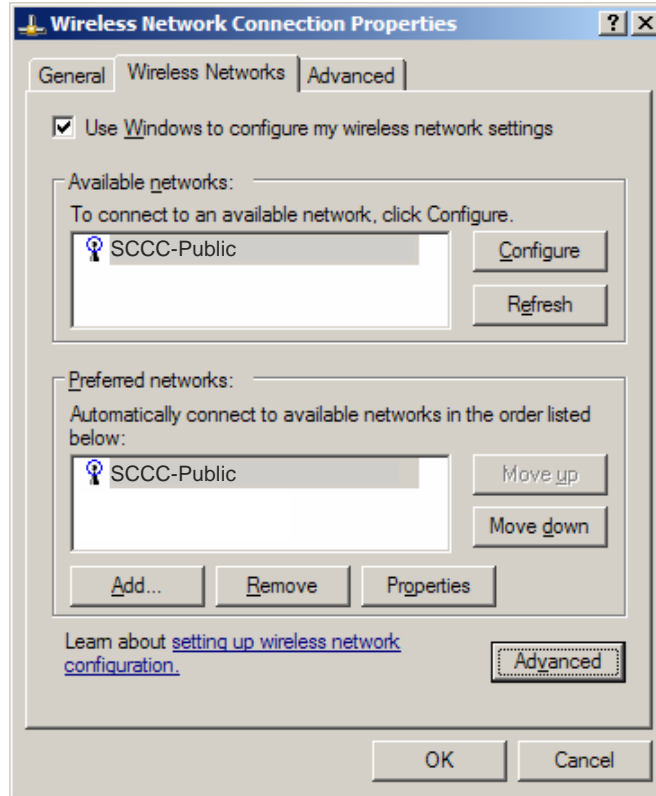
Wireless Network Connection Properties

?
X

General
Wireless Networks
Advanced

Use Windows to configure my wireless network settings

Available networks:

To connect to an available network, click Configure.

SCCC-Public

Configure

Refresh

Preferred networks:

Automatically connect to available networks in the order listed below:

SCCC-Public

Move up

Move down

Add...
Remove
Properties

Learn about setting up wireless network configuration.

Advanced

OK
Cancel